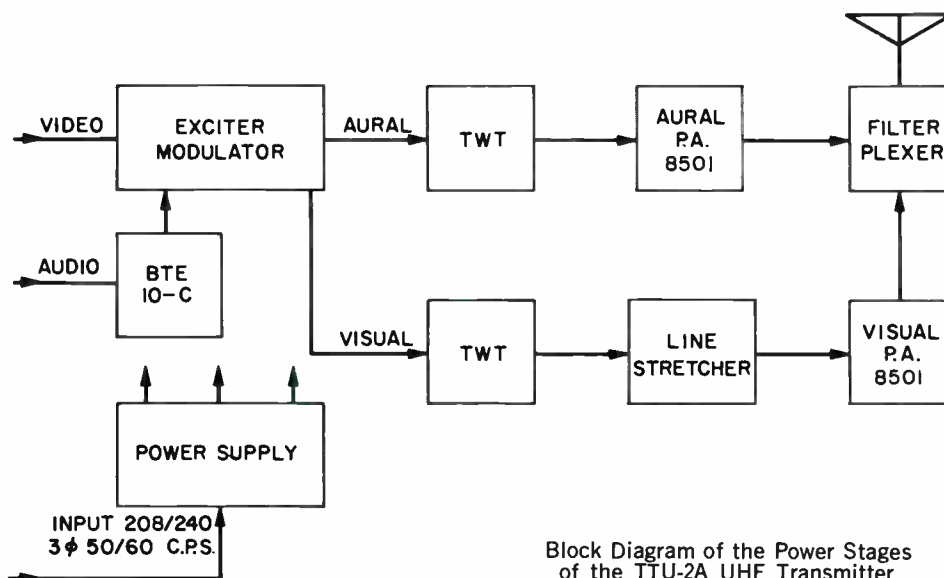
VIDEO
EXCITER MODULATOR
AURAL
TWT
AURAL P.A. 8501
FILTER PLEXER
AUDIO
BTE 10-C
VISUAL
TWT
LINE STRETCHER
VISUAL P.A. 8501
POWER SUPPLY
INPUT 208/240
3$\phi$ 50/60 C.P.S.

Block Diagram of the Power Stages of the TTU-2A UHF Transmitter